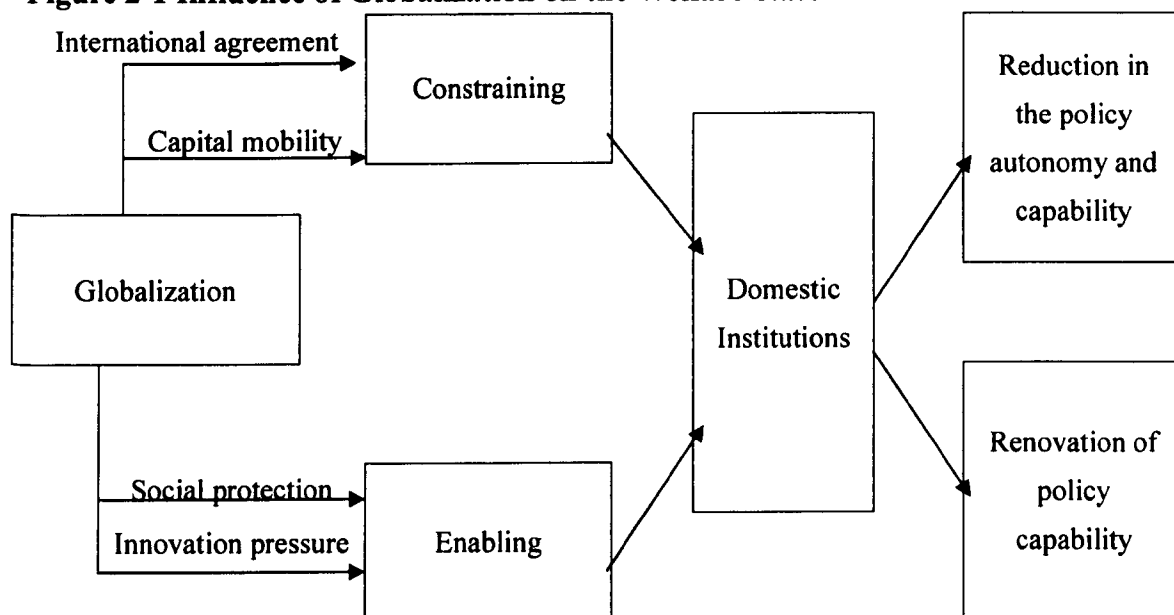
Figure 2-1 Influence of Globalization on the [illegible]

International agreement

Constraining

Capital mobility

Reduction in the policy autonomy and capability

Globalization

Domestic Institutions

Social protection

Innovation pressure

Enabling

Renovation of policy capability